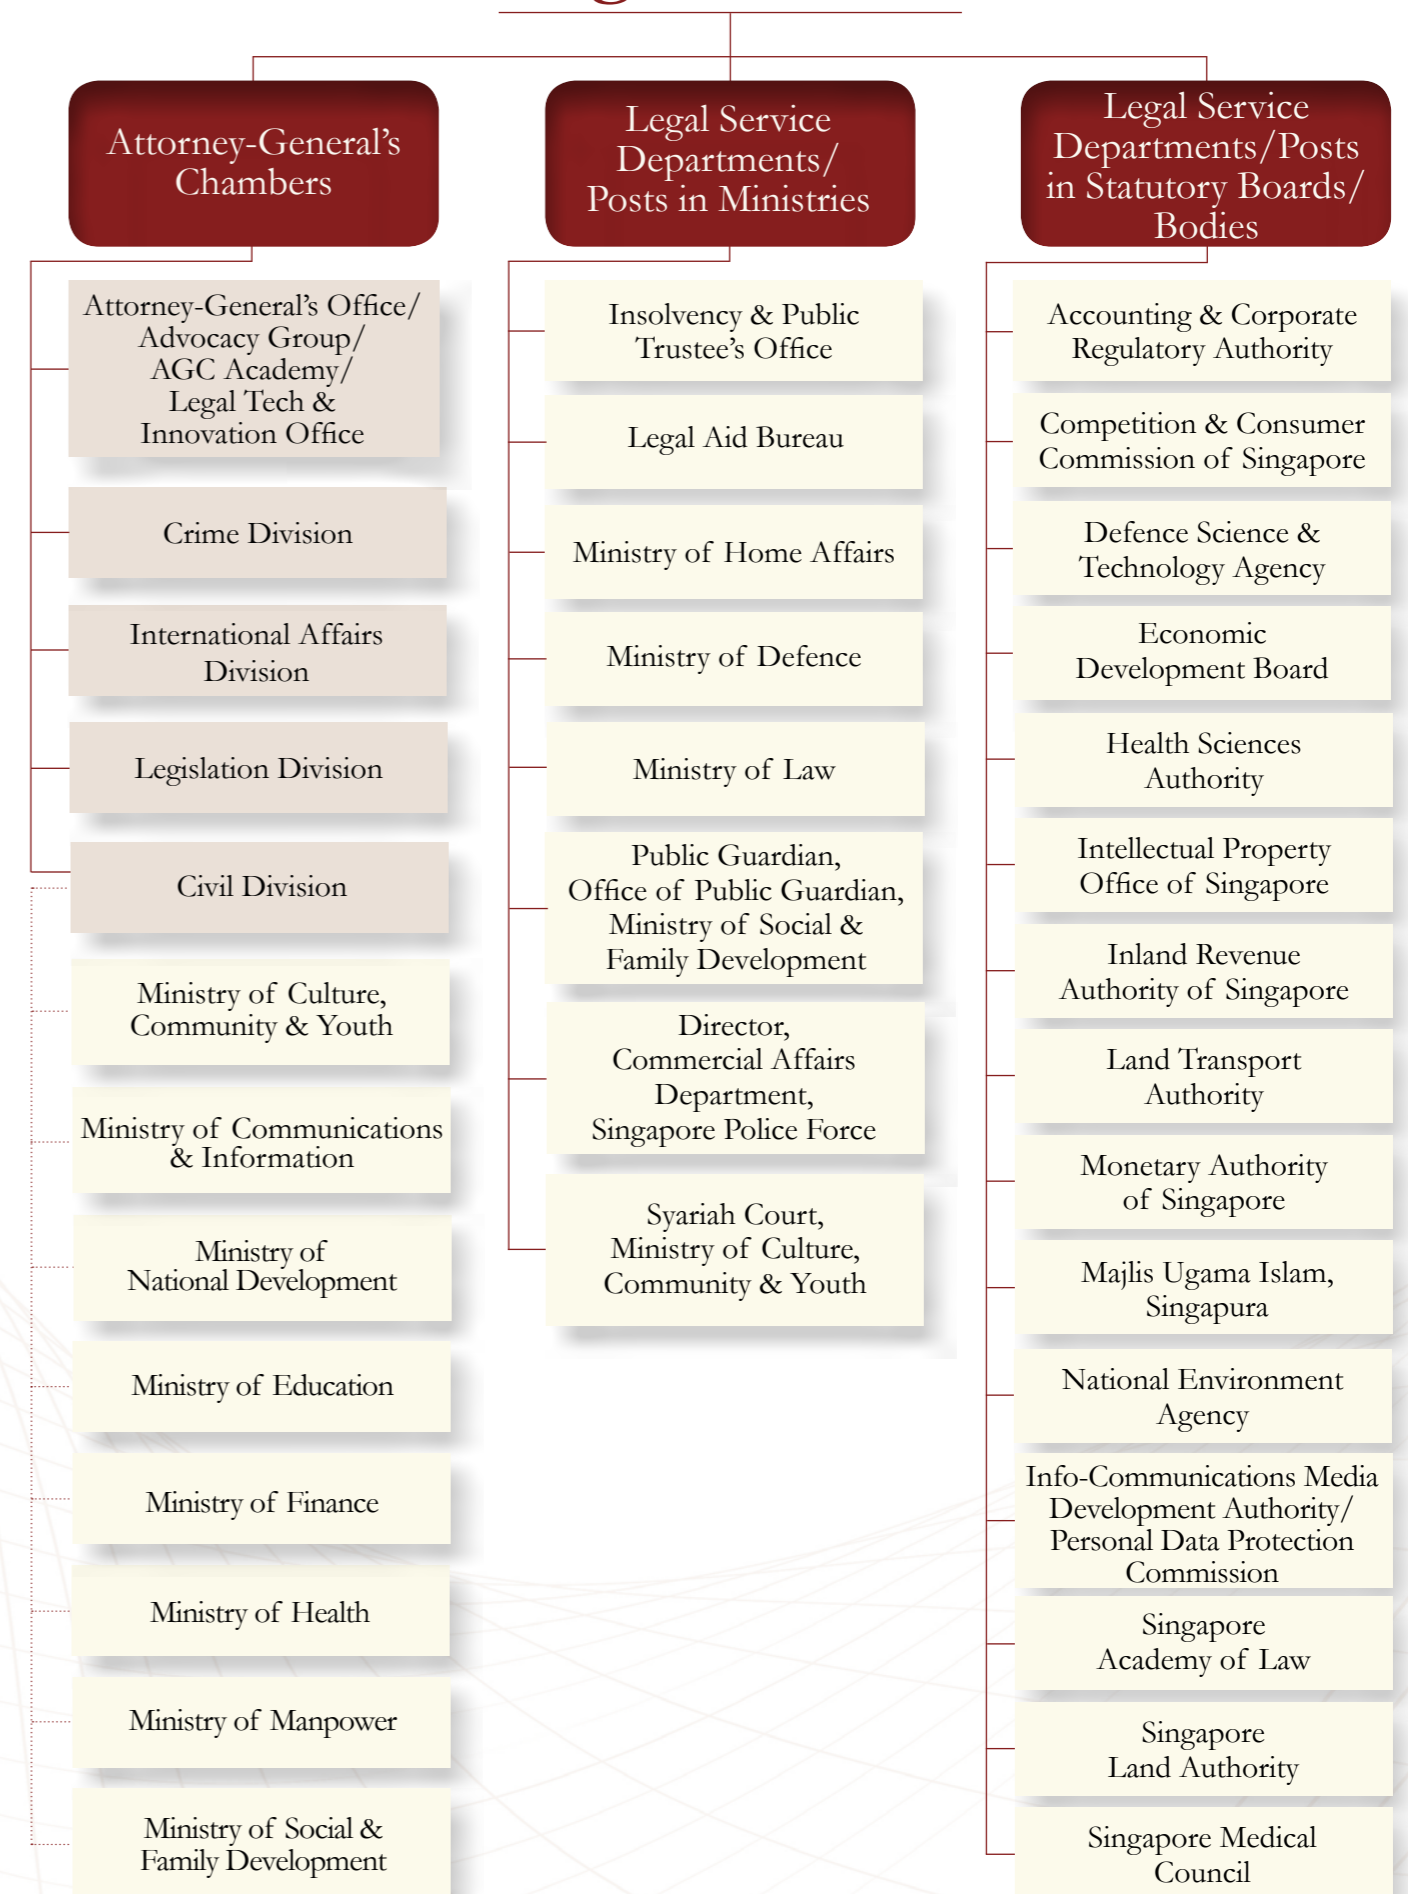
Attorney-General's Chambers

Attorney-General's Office/ Advocacy Group/ AGC Academy/ Legal Tech & Innovation Office

Crime Division

International Affairs Division

Legislation Division

Civil Division

Ministry of Culture, Community & Youth

Ministry of Communications & Information

Ministry of National Development

Ministry of Education

Ministry of Finance

Ministry of Health

Ministry of Manpower

Ministry of Social & Family Development

Legal Service Departments/ Posts in Ministries

Insolvency & Public Trustee's Office

Legal Aid Bureau

Ministry of Home Affairs

Ministry of Defence

Ministry of Law

Public Guardian, Office of Public Guardian, Ministry of Social & Family Development

Director, Commercial Affairs Department, Singapore Police Force

Syariah Court, Ministry of Culture, Community & Youth

Legal Service Departments/Posts in Statutory Boards/ Bodies

Accounting & Corporate Regulatory Authority

Competition & Consumer Commission of Singapore

Defence Science & Technology Agency

Economic Development Board

Health Sciences Authority

Intellectual Property Office of Singapore

Inland Revenue Authority of Singapore

Land Transport Authority

Monetary Authority of Singapore

Majlis Ugama Islam, Singapura

National Environment Agency

Info-Communications Media Development Authority/ Personal Data Protection Commission

Singapore Academy of Law

Singapore Land Authority

Singapore Medical Council